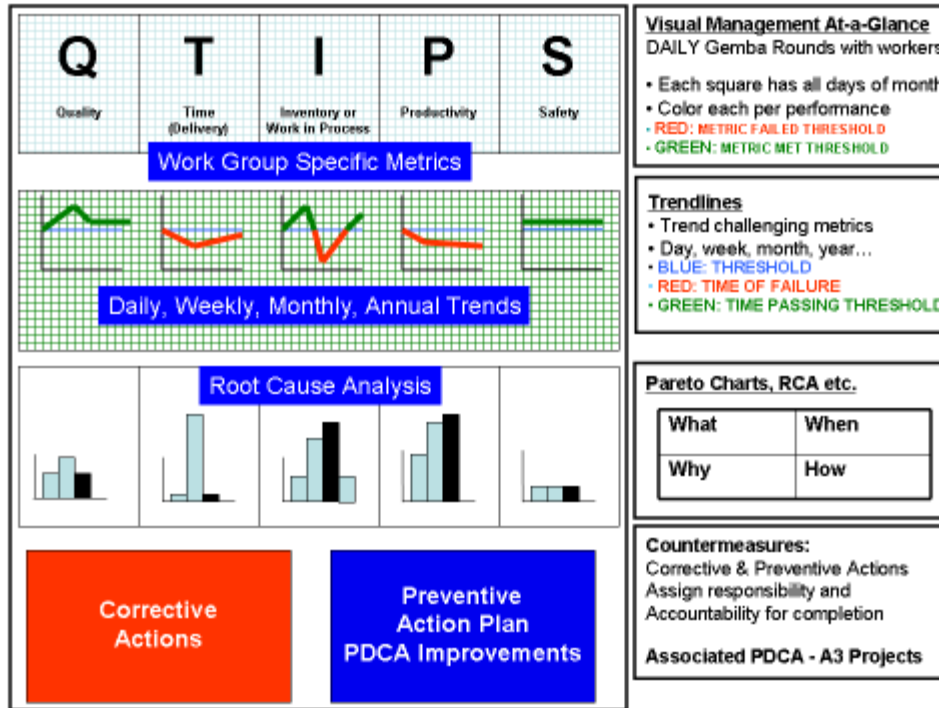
Q
Quality

T
Time (Delivery)

I
Inventory or Work in Process

P
Productivity

S
Safety

Work Group Specific Metrics

Daily, Weekly, Monthly, Annual Trends

Root Cause Analysis

Corrective Actions

Preventive Action Plan PDCA Improvements

Visual Management At-a-Glance
DAILY Gemba Rounds with workers

• Each square has all days of month
• Color each per performance
- RED: METRIC FAILED THRESHOLD
- GREEN: METRIC MET THRESHOLD

Trendlines
• Trend challenging metrics
• Day, week, month, year…
- BLUE: THRESHOLD
- RED: TIME OF FAILURE
- GREEN: TIME PASSING THRESHOLD

Pareto Charts, RCA etc.

| What | When |
|---|---|
| Why | How |

Countermeasures:
Corrective & Preventive Actions
Assign responsibility and Accountability for completion

Associated PDCA - A3 Projects